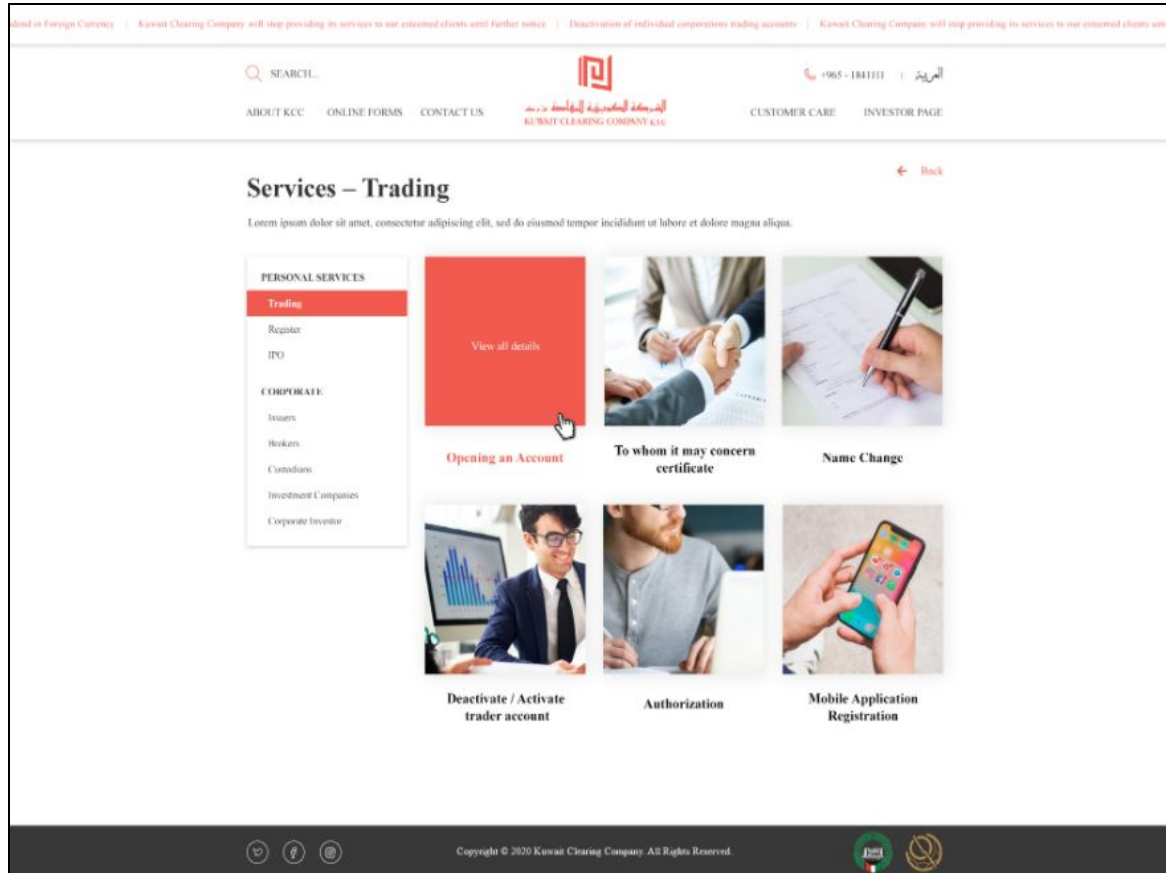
dend in Foreign Currency | Kuwait Clearing Company will stop providing its services to our esteemed clients until further notice | Deactivation of individual corporations trading accounts | Kuwait Clearing Company will stop providing its services to our esteemed clients unti

SEARCH...

+965 - 1841111 | العربية

ABOUT KCC ONLINE FORMS CONTACT US

الشركة الكويتية للمقاصة ش.م.ك.
KUWAIT CLEARING COMPANY K.S.C

CUSTOMER CARE INVESTOR PAGE

Back

Services – Trading

Lorem ipsum dolor sit amet, consectetur adipiscing elit, sed do eiusmod tempor incididunt ut labore et dolore magna aliqua.

PERSONAL SERVICES
Trading
Register
IPO

CORPORATE
Issuers
Brokers
Custodians
Investment Companies
Corporate Investor

View all details

Opening an Account

To whom it may concern certificate

Name Change

Deactivate / Activate trader account

Authorization

Mobile Application Registration

Copyright © 2020 Kuwait Clearing Company. All Rights Reserved.